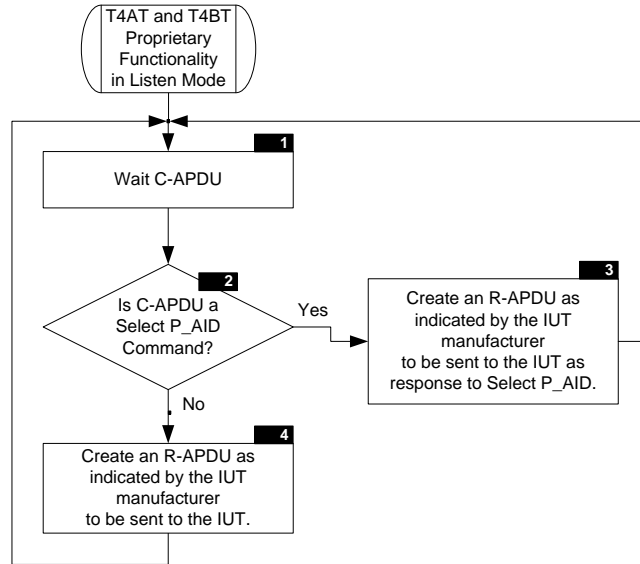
T4AT and T4BT Proprietary Functionality in Listen Mode

1

Wait C-APDU

2

Is C-APDU a Select P_AID Command?

Yes

3

Create an R-APDU as indicated by the IUT manufacturer to be sent to the IUT as response to Select P_AID.

No

4

Create an R-APDU as indicated by the IUT manufacturer to be sent to the IUT.